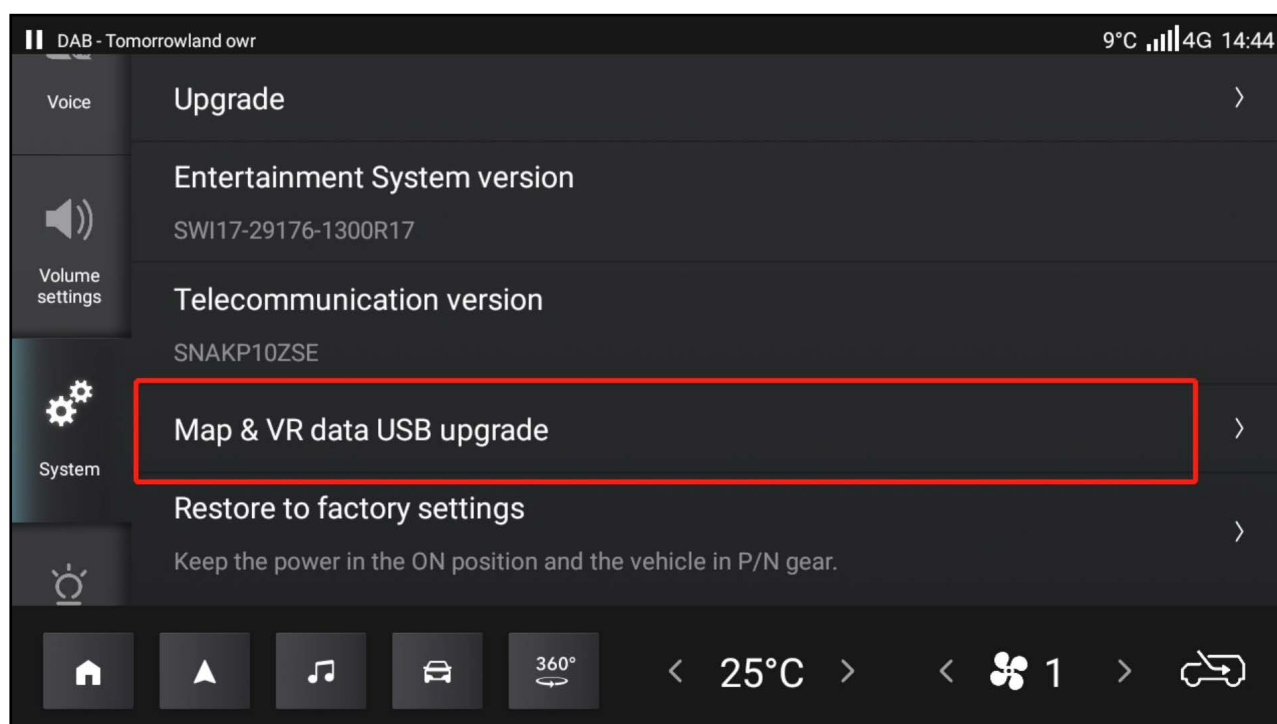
DAB - Tomorrowland owr

9°C 4G 14:44

Voice

Volume settings

System

Upgrade

Entertainment System version

SWI17-29176-1300R17

Telecommunication version

SNAKP10ZSE

Map & VR data USB upgrade

Restore to factory settings

Keep the power in the ON position and the vehicle in P/N gear.

360°

25°C

1